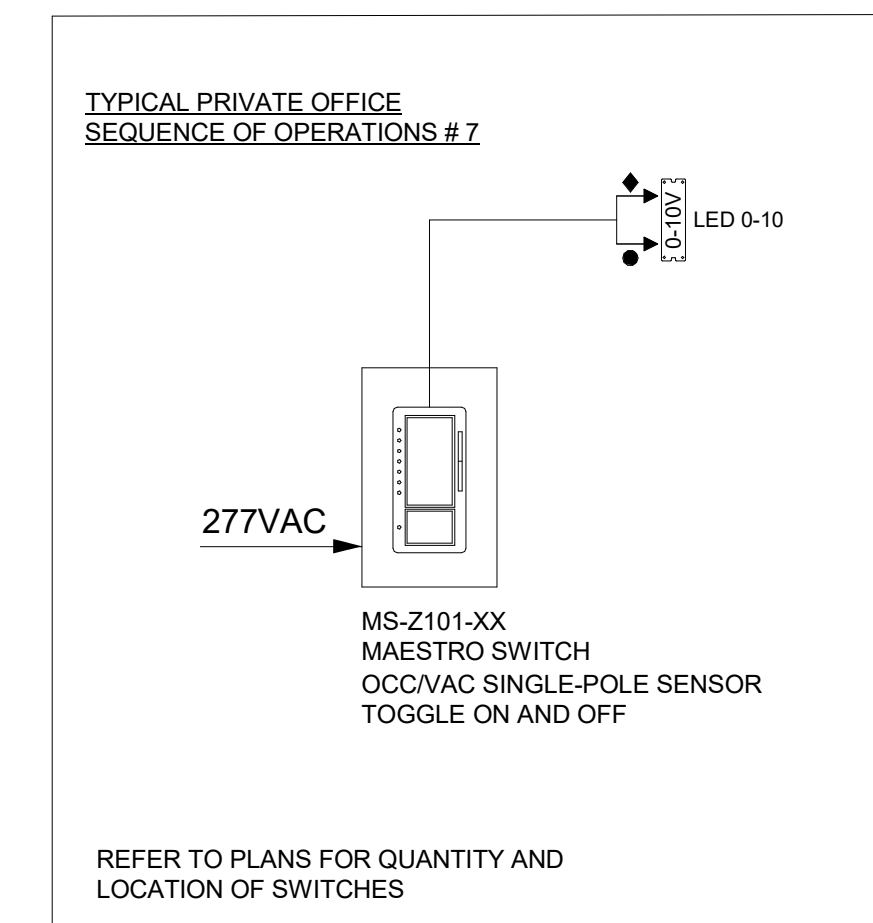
TYPICAL PRIVATE OFFICE
SEQUENCE OF OPERATIONS # 7

0-10V

LED 0-10

277VAC

MS-Z101-XX
MAESTRO SWITCH
OCC/VAC SINGLE-POLE SENSOR
TOGGLE ON AND OFF

REFER TO PLANS FOR QUANTITY AND LOCATION OF SWITCHES